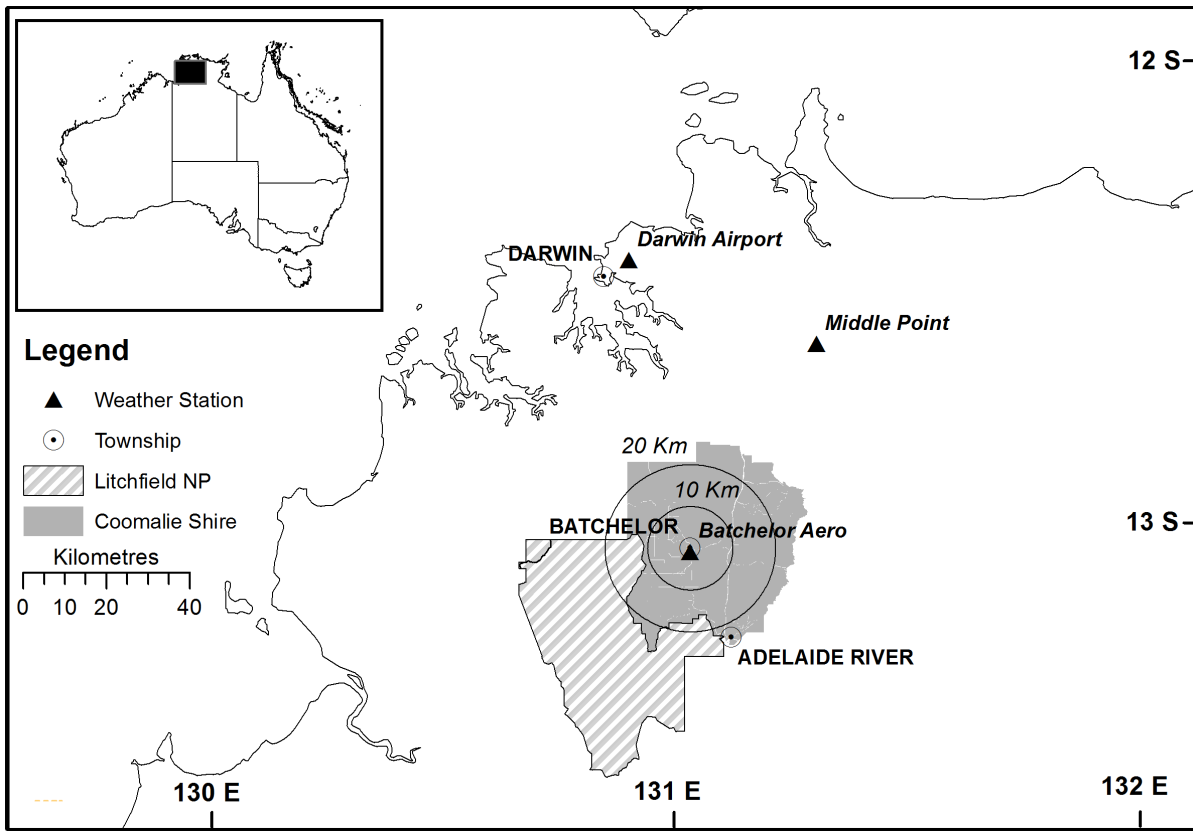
12 S

DARWIN
Darwin Airport

Middle Point

Legend
Weather Station
Township
Litchfield NP
Coomalie Shire

Kilometres
0 10 20 40

20 Km
10 Km
BATCHELOR
Batchelor Aero

13 S

ADELAIDE RIVER

130 E
131 E
132 E